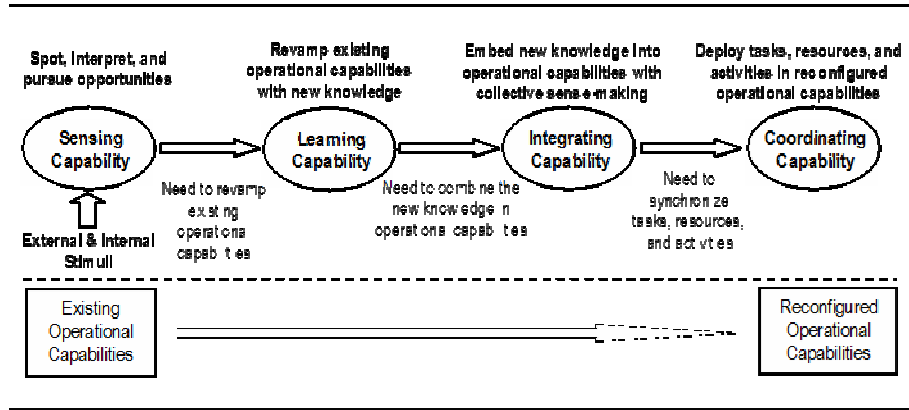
Spot, interpret, and pursue opportunities

Revamp existing operational capabilities with new knowledge

Embed new knowledge into operational capabilities with collective sense-making

Deploy tasks, resources, and activities in reconfigured operational capabilities

Sensing Capability

Learning Capability

Integrating Capability

Coordinating Capability

Need to revamp existing operational capabilities

Need to combine the new knowledge in operational capabilities

Need to synchronize tasks, resources, and activities

External & Internal Stimuli

Existing Operational Capabilities

Reconfigured Operational Capabilities